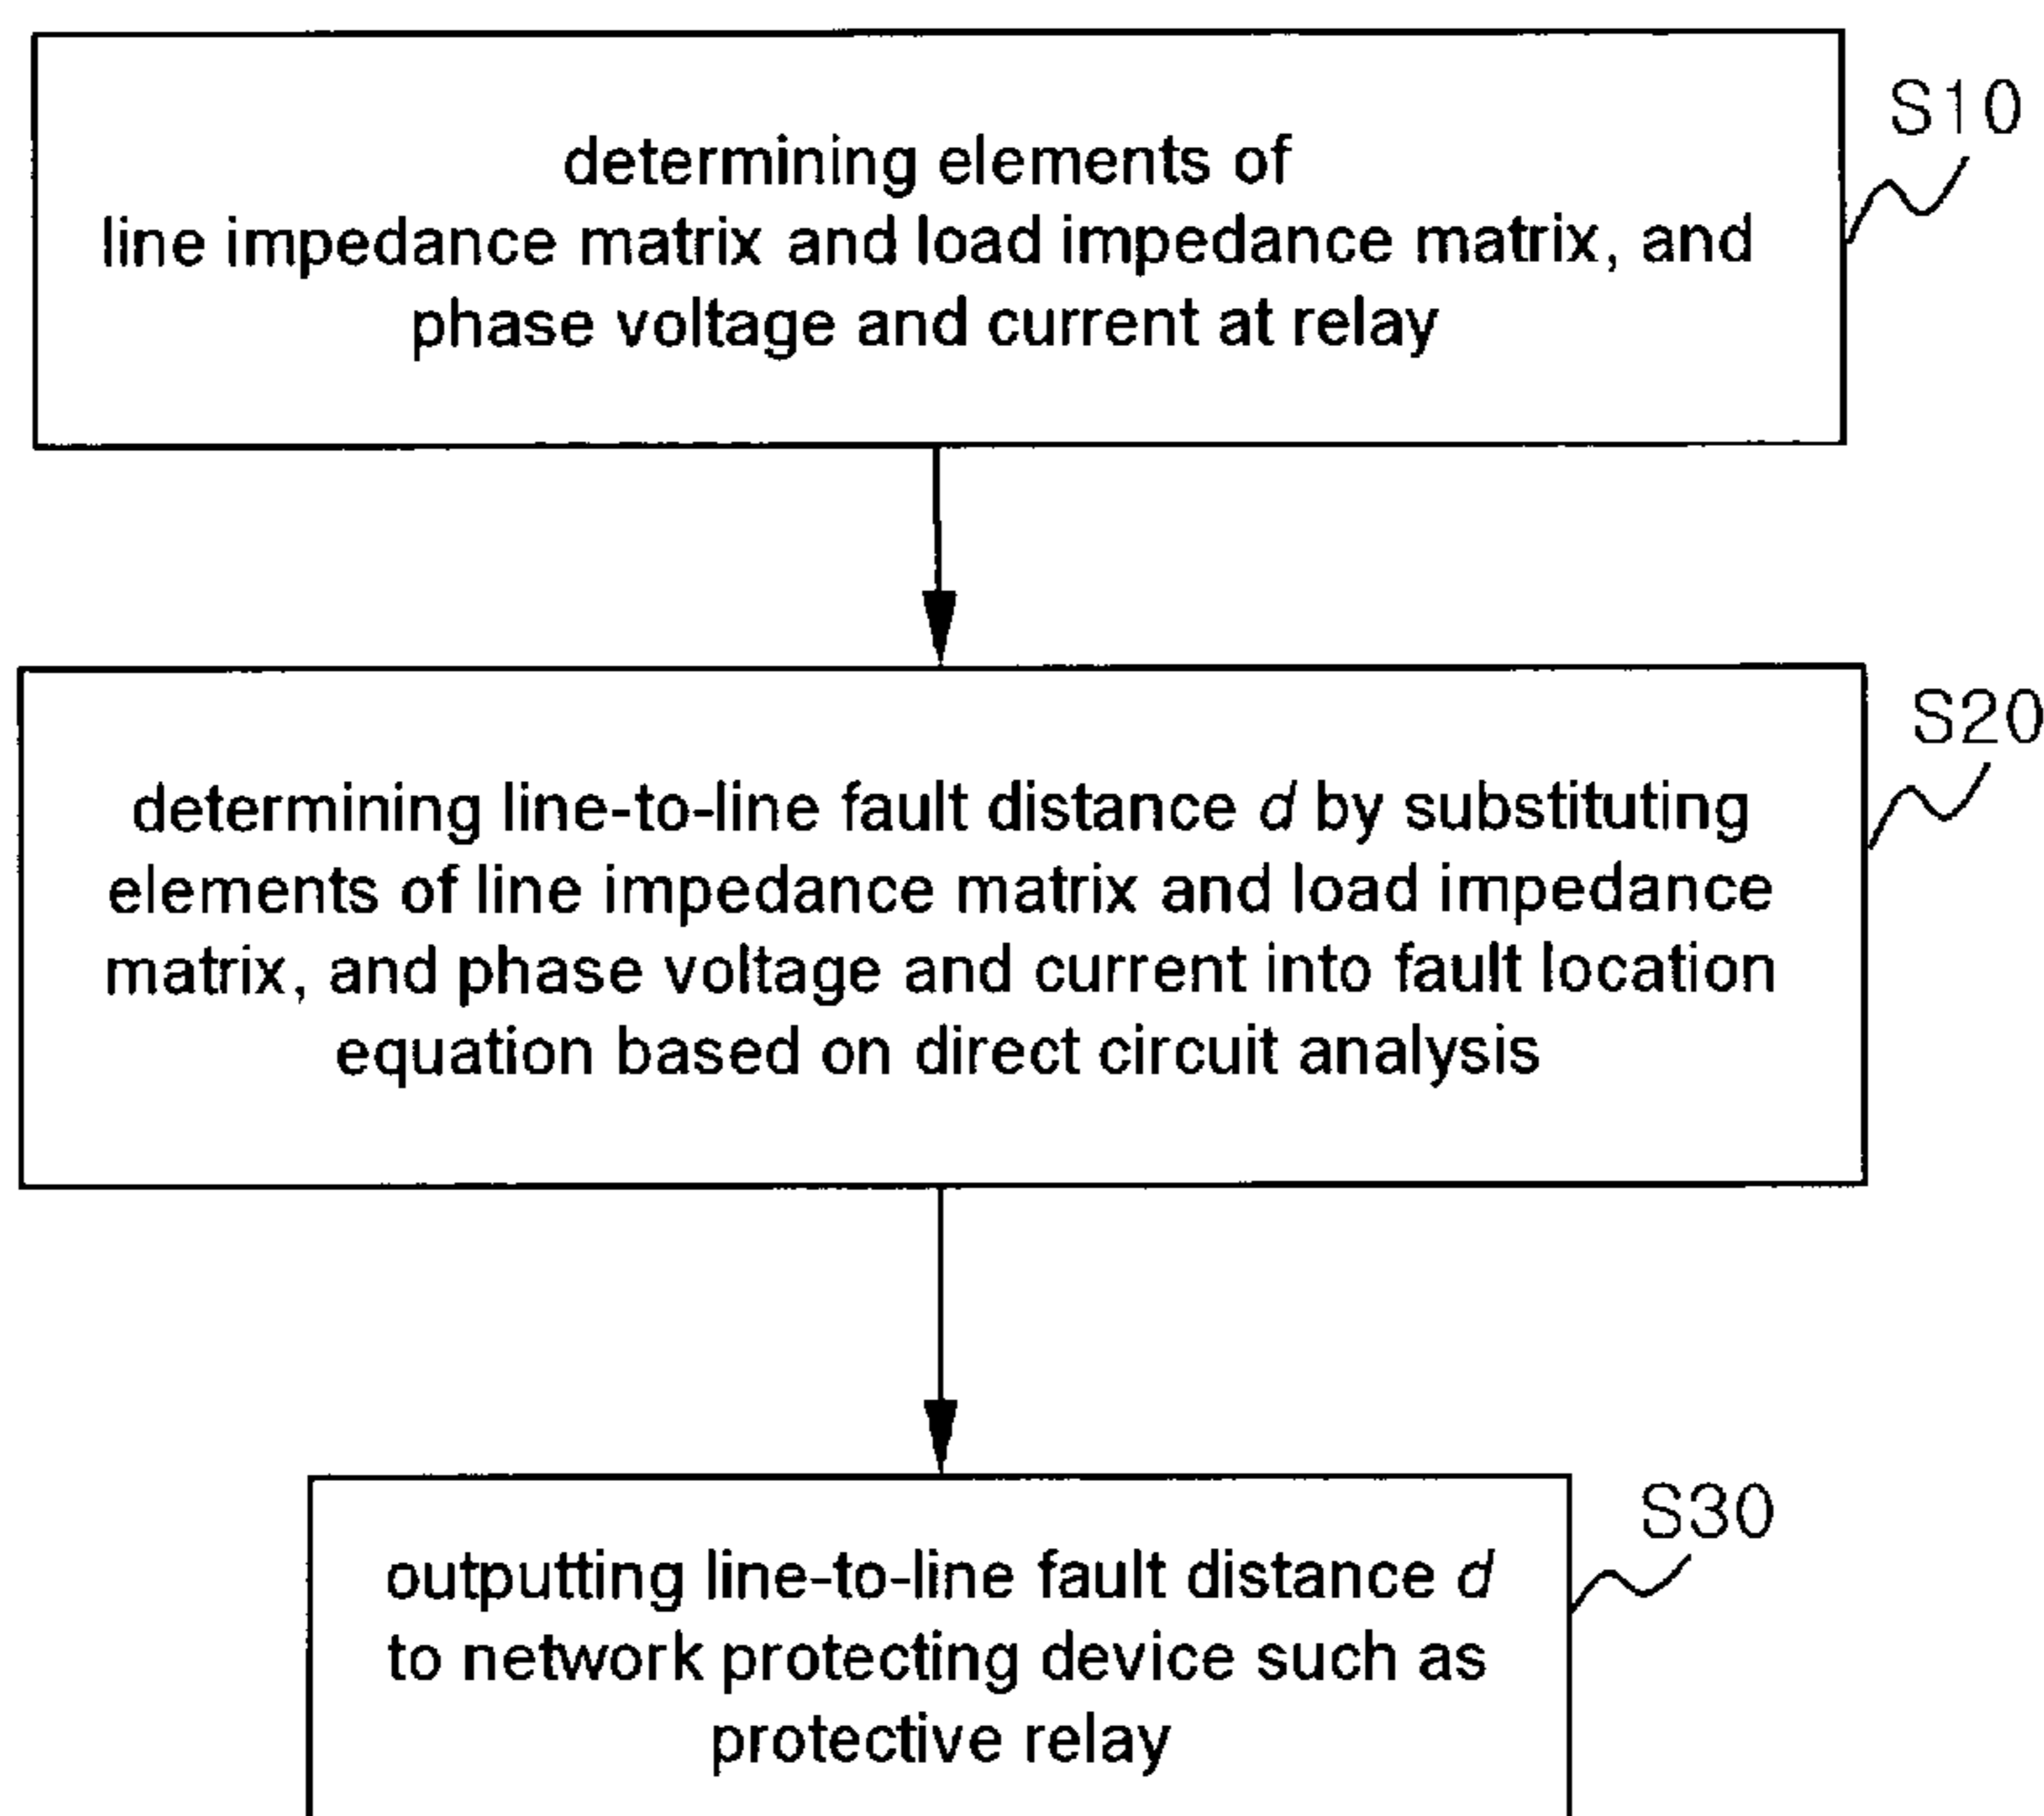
S10

determining elements of line impedance matrix and load impedance matrix, and phase voltage and current at relay

S20

determining line-to-line fault distance $d$ by substituting elements of line impedance matrix and load impedance matrix, and phase voltage and current into fault location equation based on direct circuit analysis

S30

outputting line-to-line fault distance $d$ to network protecting device such as protective relay